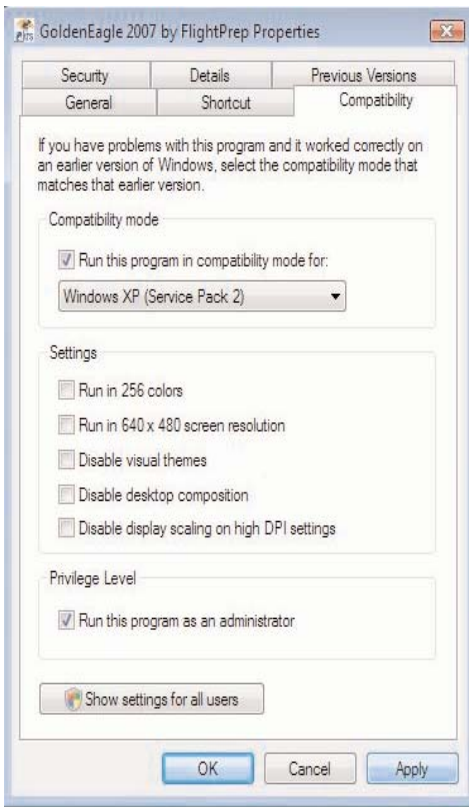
GoldenEagle 2007 by FlightPrep Properties

Security
Details
Previous Versions
General
Shortcut
Compatibility

If you have problems with this program and it worked correctly on an earlier version of Windows, select the compatibility mode that matches that earlier version.

Compatibility mode

Run this program in compatibility mode for:

Windows XP (Service Pack 2)

Settings

Run in 256 colors

Run in 640 x 480 screen resolution

Disable visual themes

Disable desktop composition

Disable display scaling on high DPI settings

Privilege Level

Run this program as an administrator

Show settings for all users

OK
Cancel
Apply